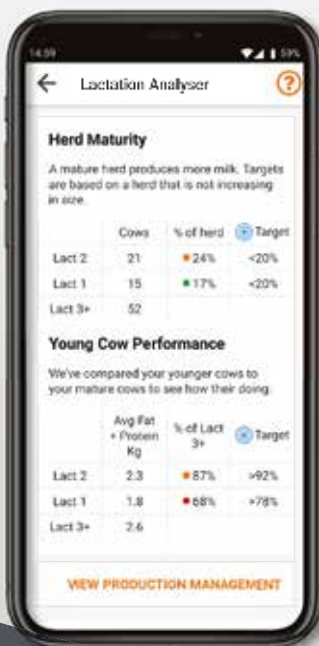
14:59 59%

← Lactation Analyser ?

Herd Maturity

A mature herd produces more milk. Targets are based on a herd that is not increasing in size.

| | Cows | % of herd | Target |
|---|---|---|---|
| Lact 2 | 21 | 24% | <20% |
| Lact 1 | 15 | 17% | <20% |
| Lact 3+ | 52 | | |

Young Cow Performance

We've compared your younger cows to your mature cows to see how their doing.

| | Avg Fat + Protein Kg | % of Lact 3+ | Target |
|---|---|---|---|
| Lact 2 | 2.3 | 87% | >92% |
| Lact 1 | 1.8 | 68% | >78% |
| Lact 3+ | 2.6 | | |

VIEW PRODUCTION MANAGEMENT